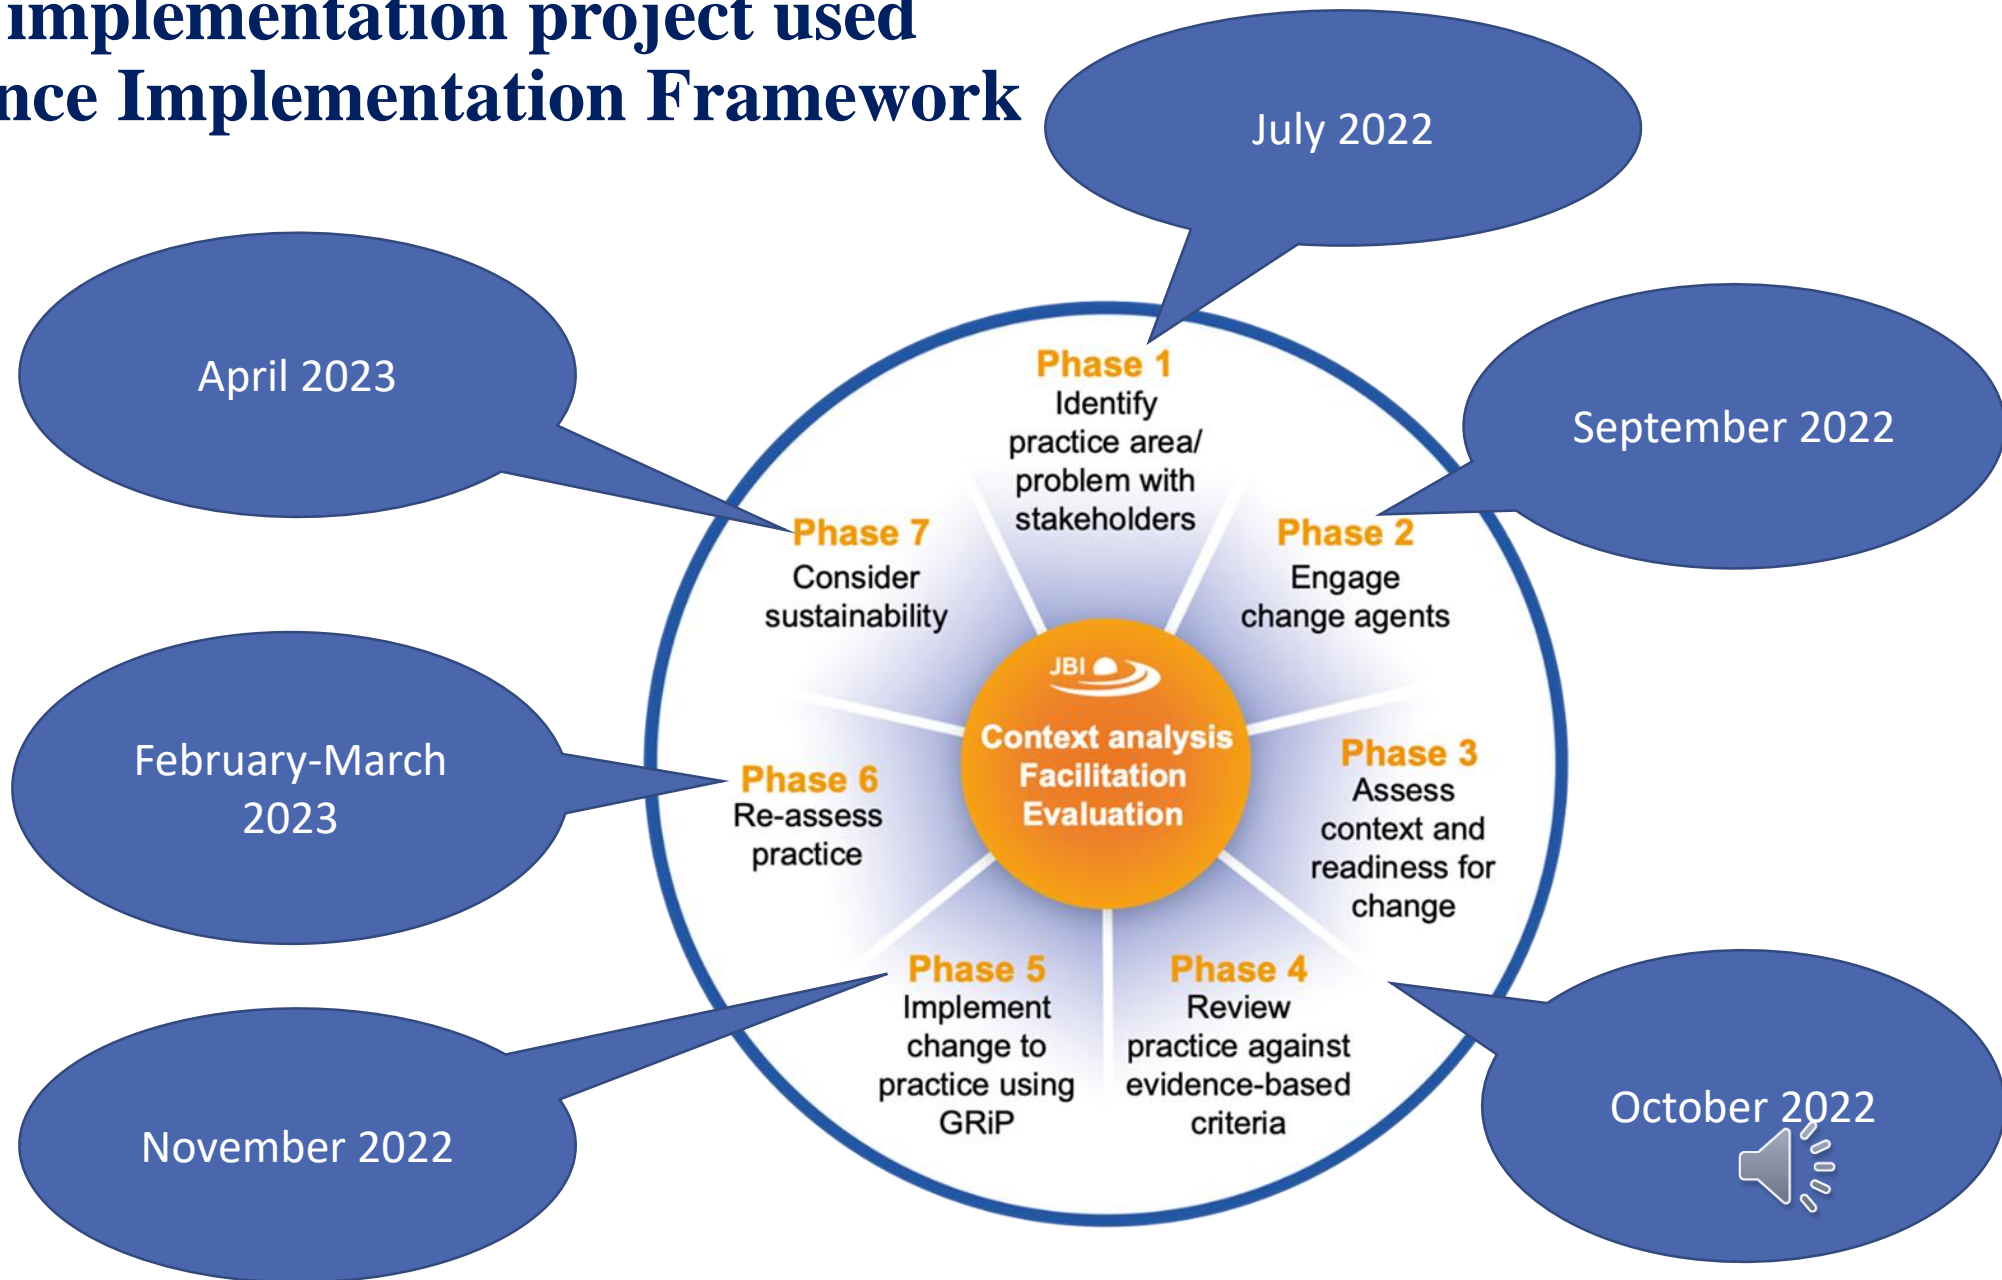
implementation project used
nce Implementation Framework

July 2022

April 2023

September 2022

Phase 1
Identify practice area/ problem with stakeholders

Phase 7
Consider sustainability

Phase 2
Engage change agents

JBI

Context analysis
Facilitation
Evaluation

February-March 2023

Phase 6
Re-assess practice

Phase 3
Assess context and readiness for change

Phase 5
Implement change to practice using GRiP

Phase 4
Review practice against evidence-based criteria

November 2022

October 2022